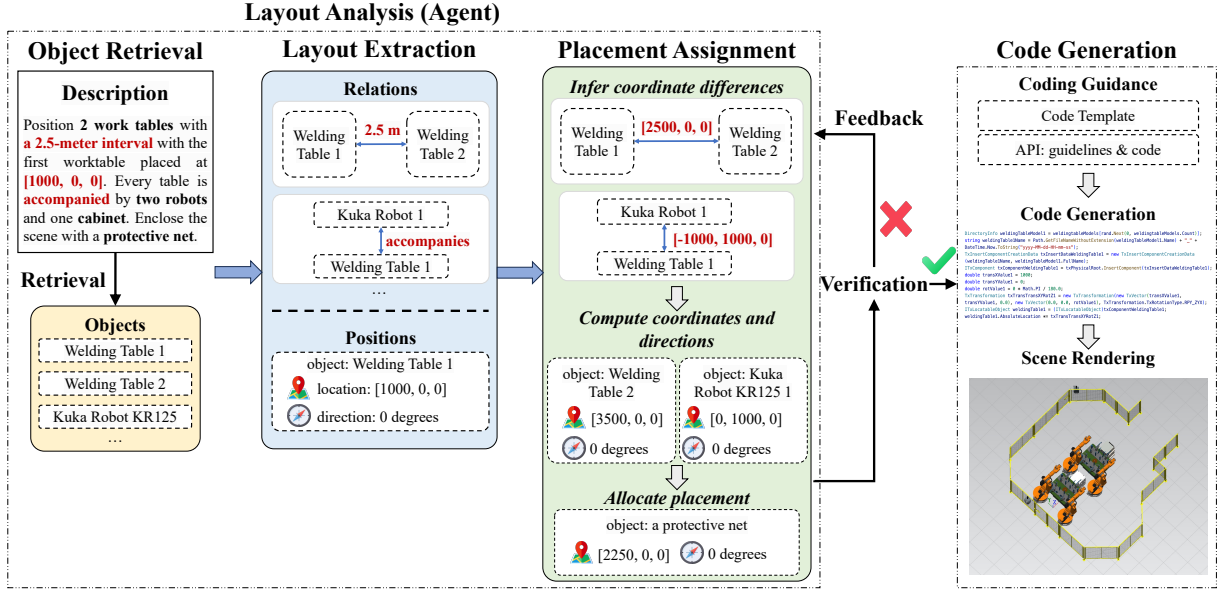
Layout Analysis (Agent)

Object Retrieval

Description

Position 2 work tables with a 2.5-meter interval with the first worktable placed at [1000, 0, 0]. Every table is accompanied by two robots and one cabinet. Enclose the scene with a protective net.

Retrieval

Objects

Welding Table 1

Welding Table 2

Kuka Robot KR125

…

Layout Extraction

Relations

Welding Table 1

2.5 m

Welding Table 2

Kuka Robot 1

accompanies

Welding Table 1

…

Positions

object: Welding Table 1

location: [1000, 0, 0]

direction: 0 degrees

Placement Assignment

Infer coordinate differences

Welding Table 1

[2500, 0, 0]

Welding Table 2

Kuka Robot 1

[-1000, 1000, 0]

Welding Table 1

Compute coordinates and directions

object: Welding Table 2

[3500, 0, 0]

0 degrees

object: Kuka Robot KR125 1

[0, 1000, 0]

0 degrees

Allocate placement

object: a protective net

[2250, 0, 0]

0 degrees

Feedback

Verification

Code Generation

Coding Guidance

Code Template

API: guidelines & code

Code Generation

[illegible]

Scene Rendering